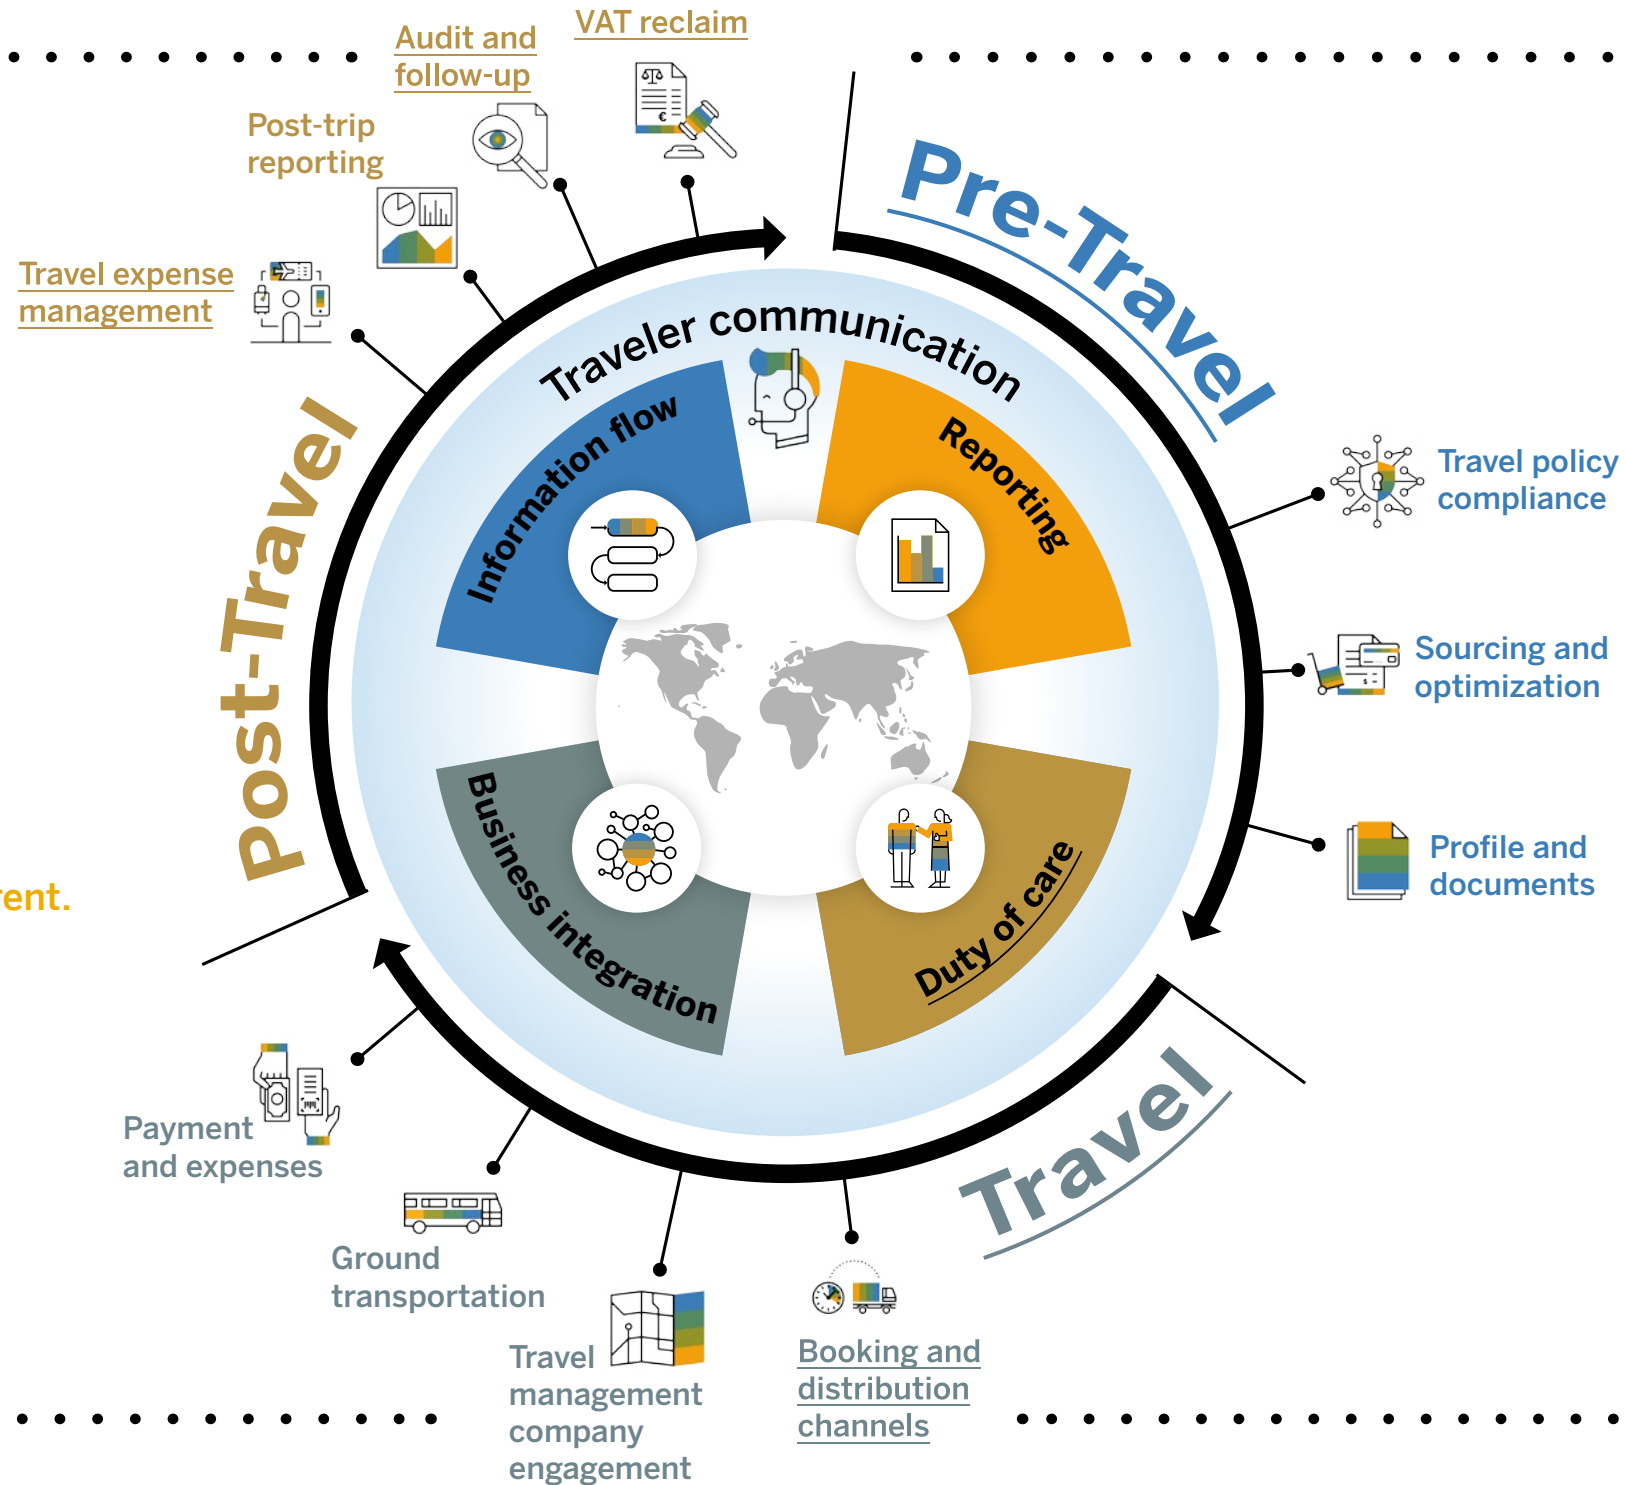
Audit and follow-up

VAT reclaim

Post-trip reporting

Travel expense management

Pre-Travel

Traveler communication

Information flow

Reporting

Travel policy compliance

Sourcing and optimization

Profile and documents

Post-Travel

ent.

Business integration

Duty of care

Travel

Payment and expenses

Ground transportation

Travel management company engagement

Booking and distribution channels